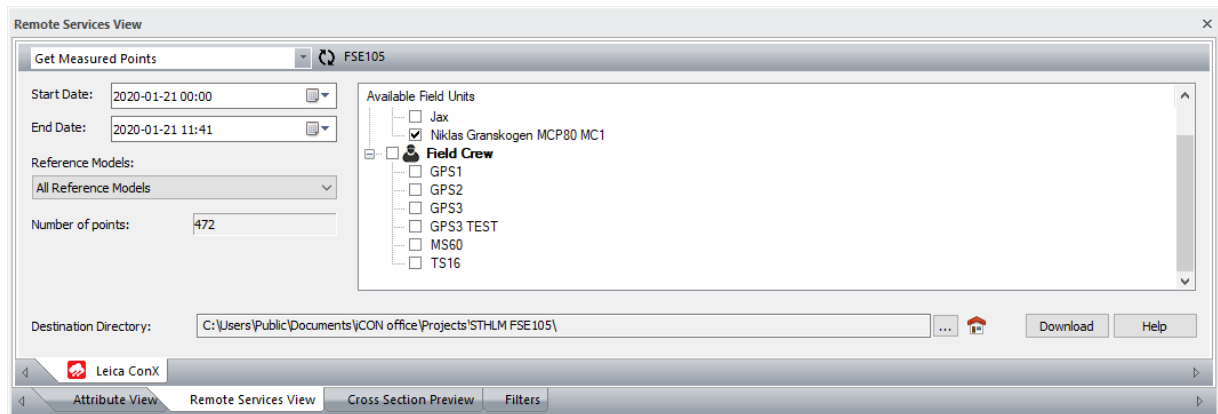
Remote Services View

Get Measured Points

FSE105

Start Date: 2020-01-21 00:00

End Date: 2020-01-21 11:41

Reference Models:

All Reference Models

Number of points: 472

Available Field Units

Jax

Niklas Granskogen MCP80 MC1

Field Crew

GPS1

GPS2

GPS3

GPS3 TEST

MS60

TS16

Destination Directory: C:\Users\Public\Documents\iCON office\Projects\STHLM FSE105\

...

Download

Help

Leica ConX

Attribute View

Remote Services View

Cross Section Preview

Filters